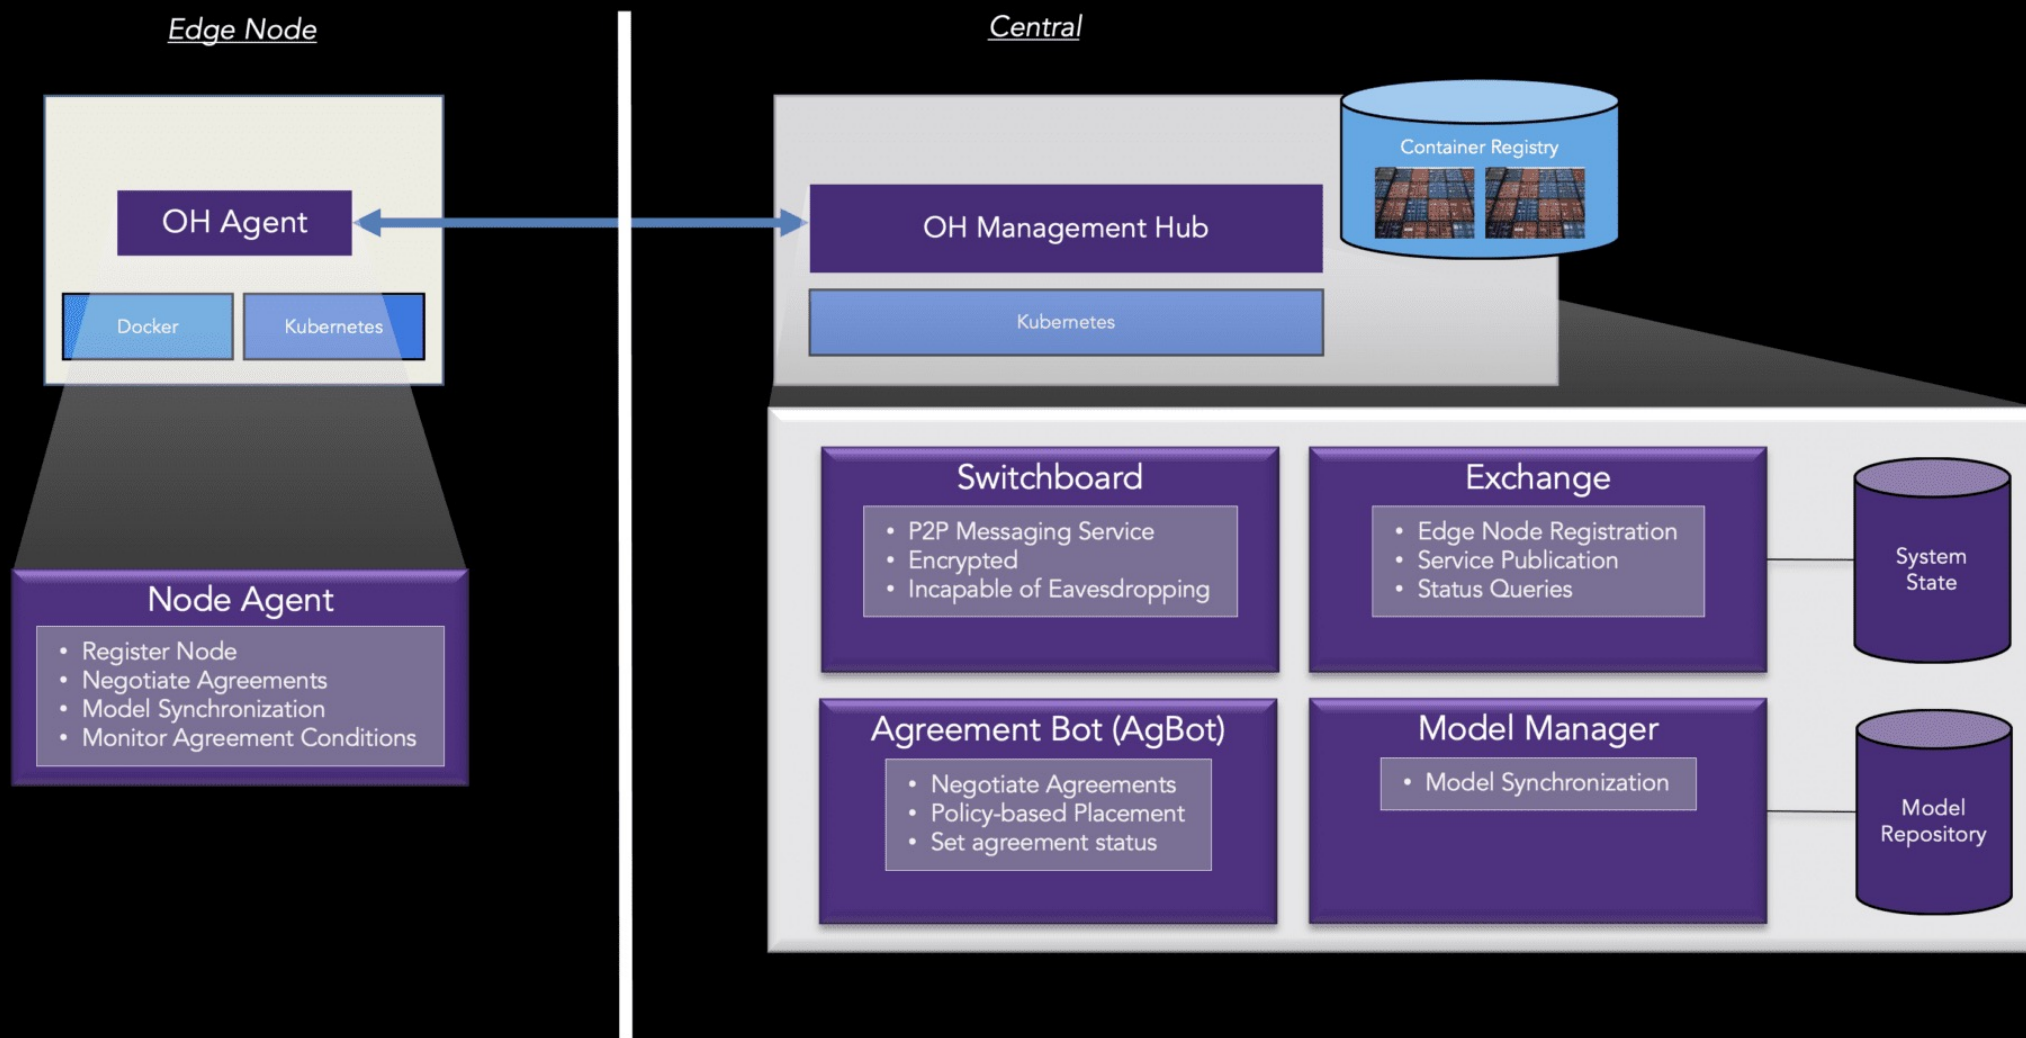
Edge Node

OH Agent

Docker

Kubernetes

Node Agent

- Register Node
- Negotiate Agreements
- Model Synchronization
- Monitor Agreement Conditions

Central

OH Management Hub

Container Registry

Kubernetes

Switchboard

- P2P Messaging Service
- Encrypted
- Incapable of Eavesdropping

Exchange

- Edge Node Registration
- Service Publication
- Status Queries

System State

Agreement Bot (AgBot)

- Negotiate Agreements
- Policy-based Placement
- Set agreement status

Model Manager

- Model Synchronization

Model Repository